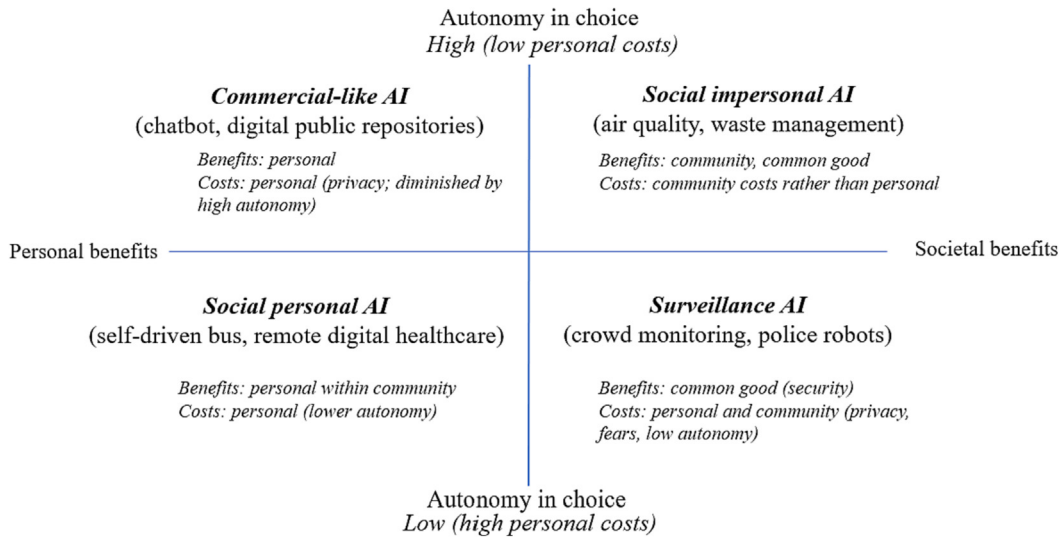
Autonomy in choice
High (low personal costs)

Commercial-like AI
(chatbot, digital public repositories)

Benefits: personal
Costs: personal (privacy; diminished by high autonomy)

Social impersonal AI
(air quality, waste management)

Benefits: community, common good
Costs: community costs rather than personal

Personal benefits

Societal benefits

Social personal AI
(self-driven bus, remote digital healthcare)

Benefits: personal within community
Costs: personal (lower autonomy)

Surveillance AI
(crowd monitoring, police robots)

Benefits: common good (security)
Costs: personal and community (privacy, fears, low autonomy)

Autonomy in choice
Low (high personal costs)